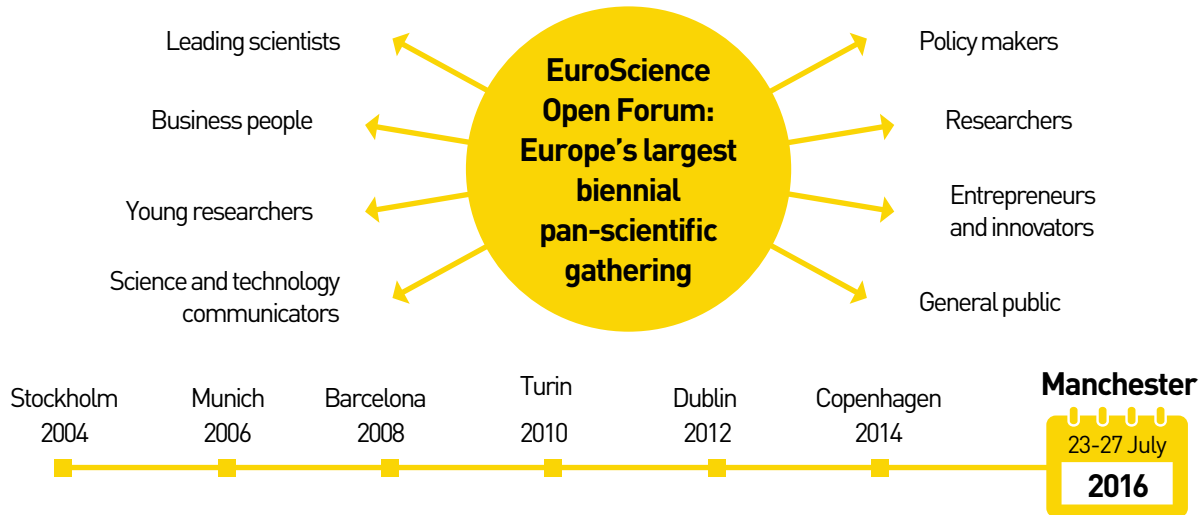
EuroScience Open Forum: Europe's largest biennial pan-scientific gathering

Leading scientists

Business people

Young researchers

Science and technology communicators

Policy makers

Researchers

Entrepreneurs and innovators

General public

Stockholm 2004

Munich 2006

Barcelona 2008

Turin 2010

Dublin 2012

Copenhagen 2014

Manchester

23-27 July

2016